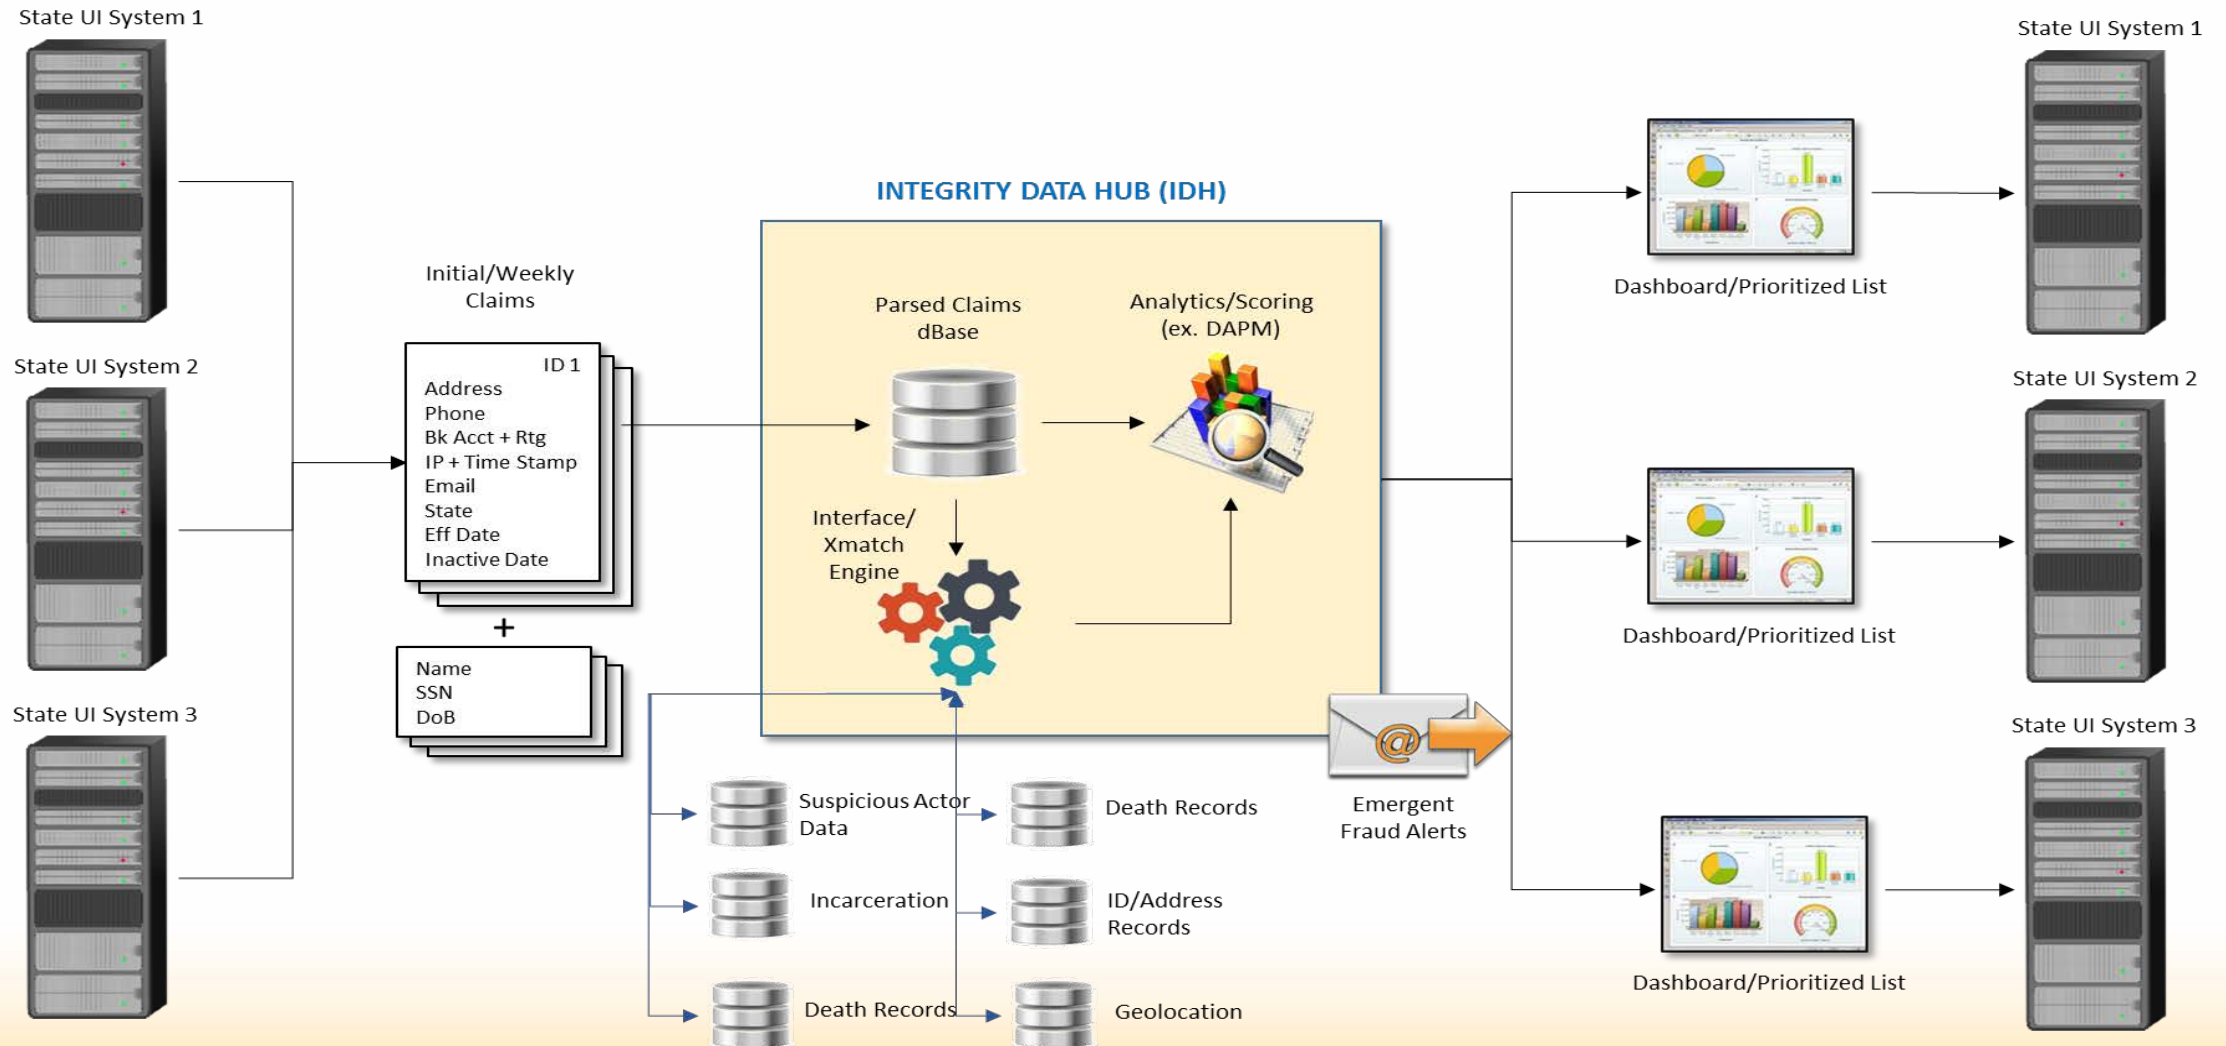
State UI System 1

State UI System 2

State UI System 3

Initial/Weekly Claims

ID 1
Address
Phone
Bk Acct + Rtg
IP + Time Stamp
Email
State
Eff Date
Inactive Date

+

Name
SSN
DoB

INTEGRITY DATA HUB (IDH)

Parsed Claims dBase

Analytics/Scoring (ex. DAPM)

Interface/ Xmatch Engine

Suspicious Actor Data

Death Records

Incarceration

ID/Address Records

Death Records

Geolocation

Emergent Fraud Alerts

Dashboard/Prioritized List

Dashboard/Prioritized List

Dashboard/Prioritized List

State UI System 1

State UI System 2

State UI System 3